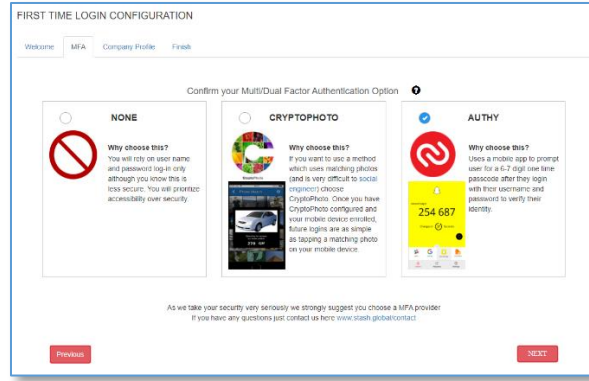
FIRST TIME LOGIN CONFIGURATION

Welcome MFA Company Profile Finish

Confirm your Multi/Dual Factor Authentication Option

NONE

Why choose this?
You will rely on user name and password log-in only although you know this is less secure. You will prioritize accessibility over security.

CRYPTOPHOTO

Why choose this?
If you want to use a method which uses matching photos (and is very difficult to social engineer) choose CryptoPhoto. Once you have CryptoPhoto configured and your mobile device enrolled, future logins are as simple as tapping a matching photo on your mobile device.

AUTHY

Why choose this?
Uses a mobile app to prompt user for a 6-7 digit one time passcode after they login with their username and password to verify their identity.

254 687

As we take your security very seriously we strongly suggest you choose a MFA provider
If you have any questions just contact us here www.stash.global/contact

Previous

NEXT